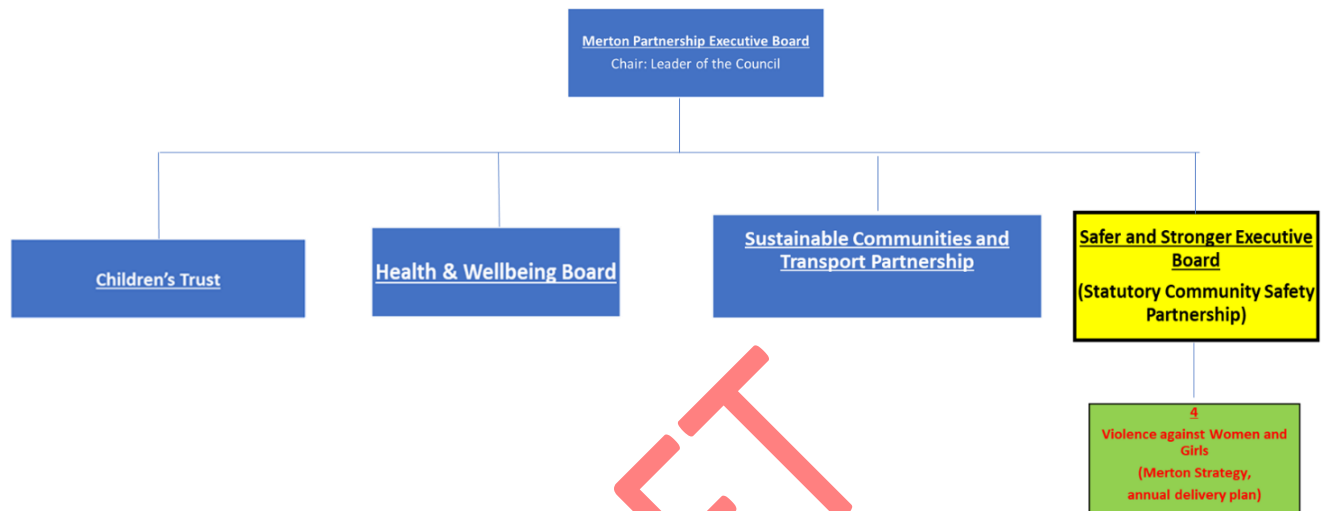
Merton Partnership Executive Board
Chair: Leader of the Council

Children's Trust

Health & Wellbeing Board

Sustainable Communities and Transport Partnership

Safer and Stronger Executive Board
(Statutory Community Safety Partnership)

4
Violence against Women and Girls
(Merton Strategy, annual delivery plan)